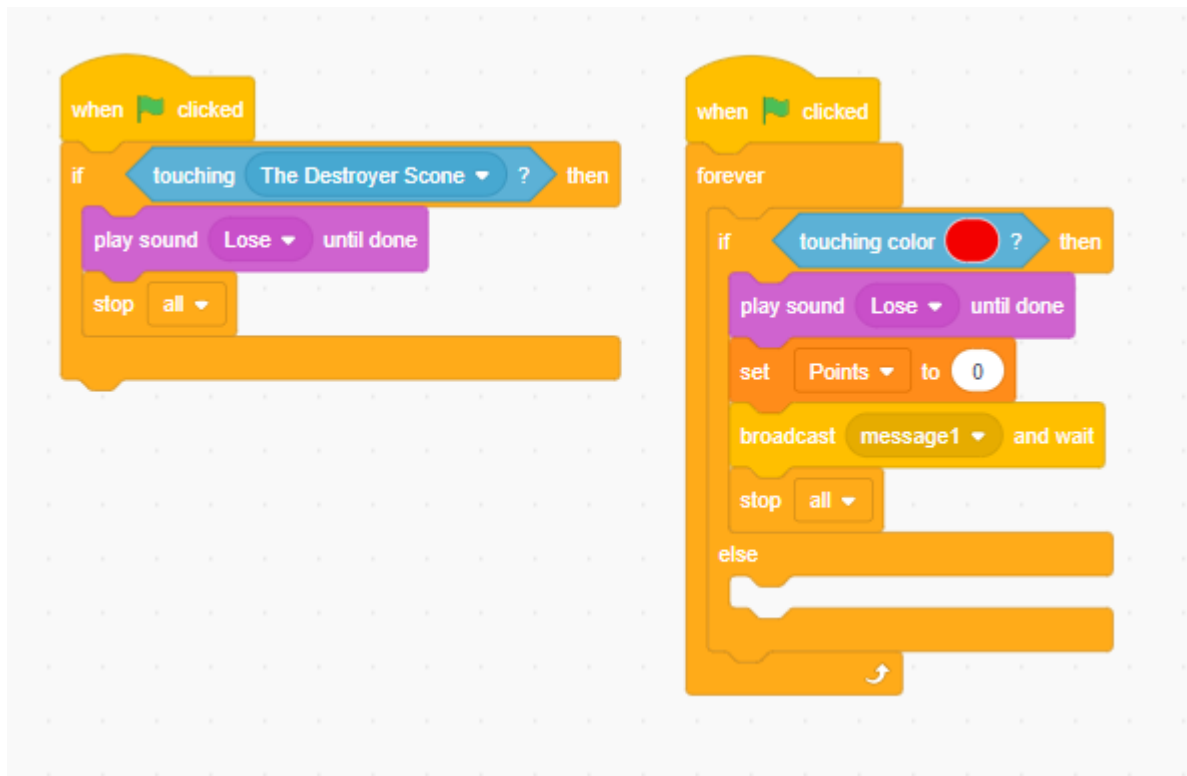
when clicked
if touching The Destroyer Scone ? then
play sound Lose until done
stop all

when clicked
forever
if touching color ? then
play sound Lose until done
set Points to 0
broadcast message1 and wait
stop all
else